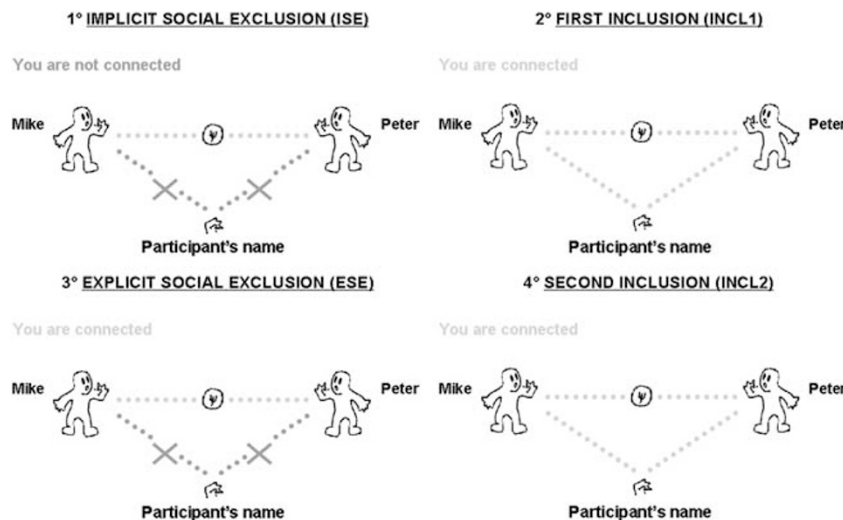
1° IMPLICIT SOCIAL EXCLUSION (ISE)

You are not connected

Mike

Peter

Participant's name

2° FIRST INCLUSION (INCL1)

You are connected

Mike

Peter

Participant's name

3° EXPLICIT SOCIAL EXCLUSION (ESE)

You are connected

Mike

Peter

Participant's name

4° SECOND INCLUSION (INCL2)

You are connected

Mike

Peter

Participant's name